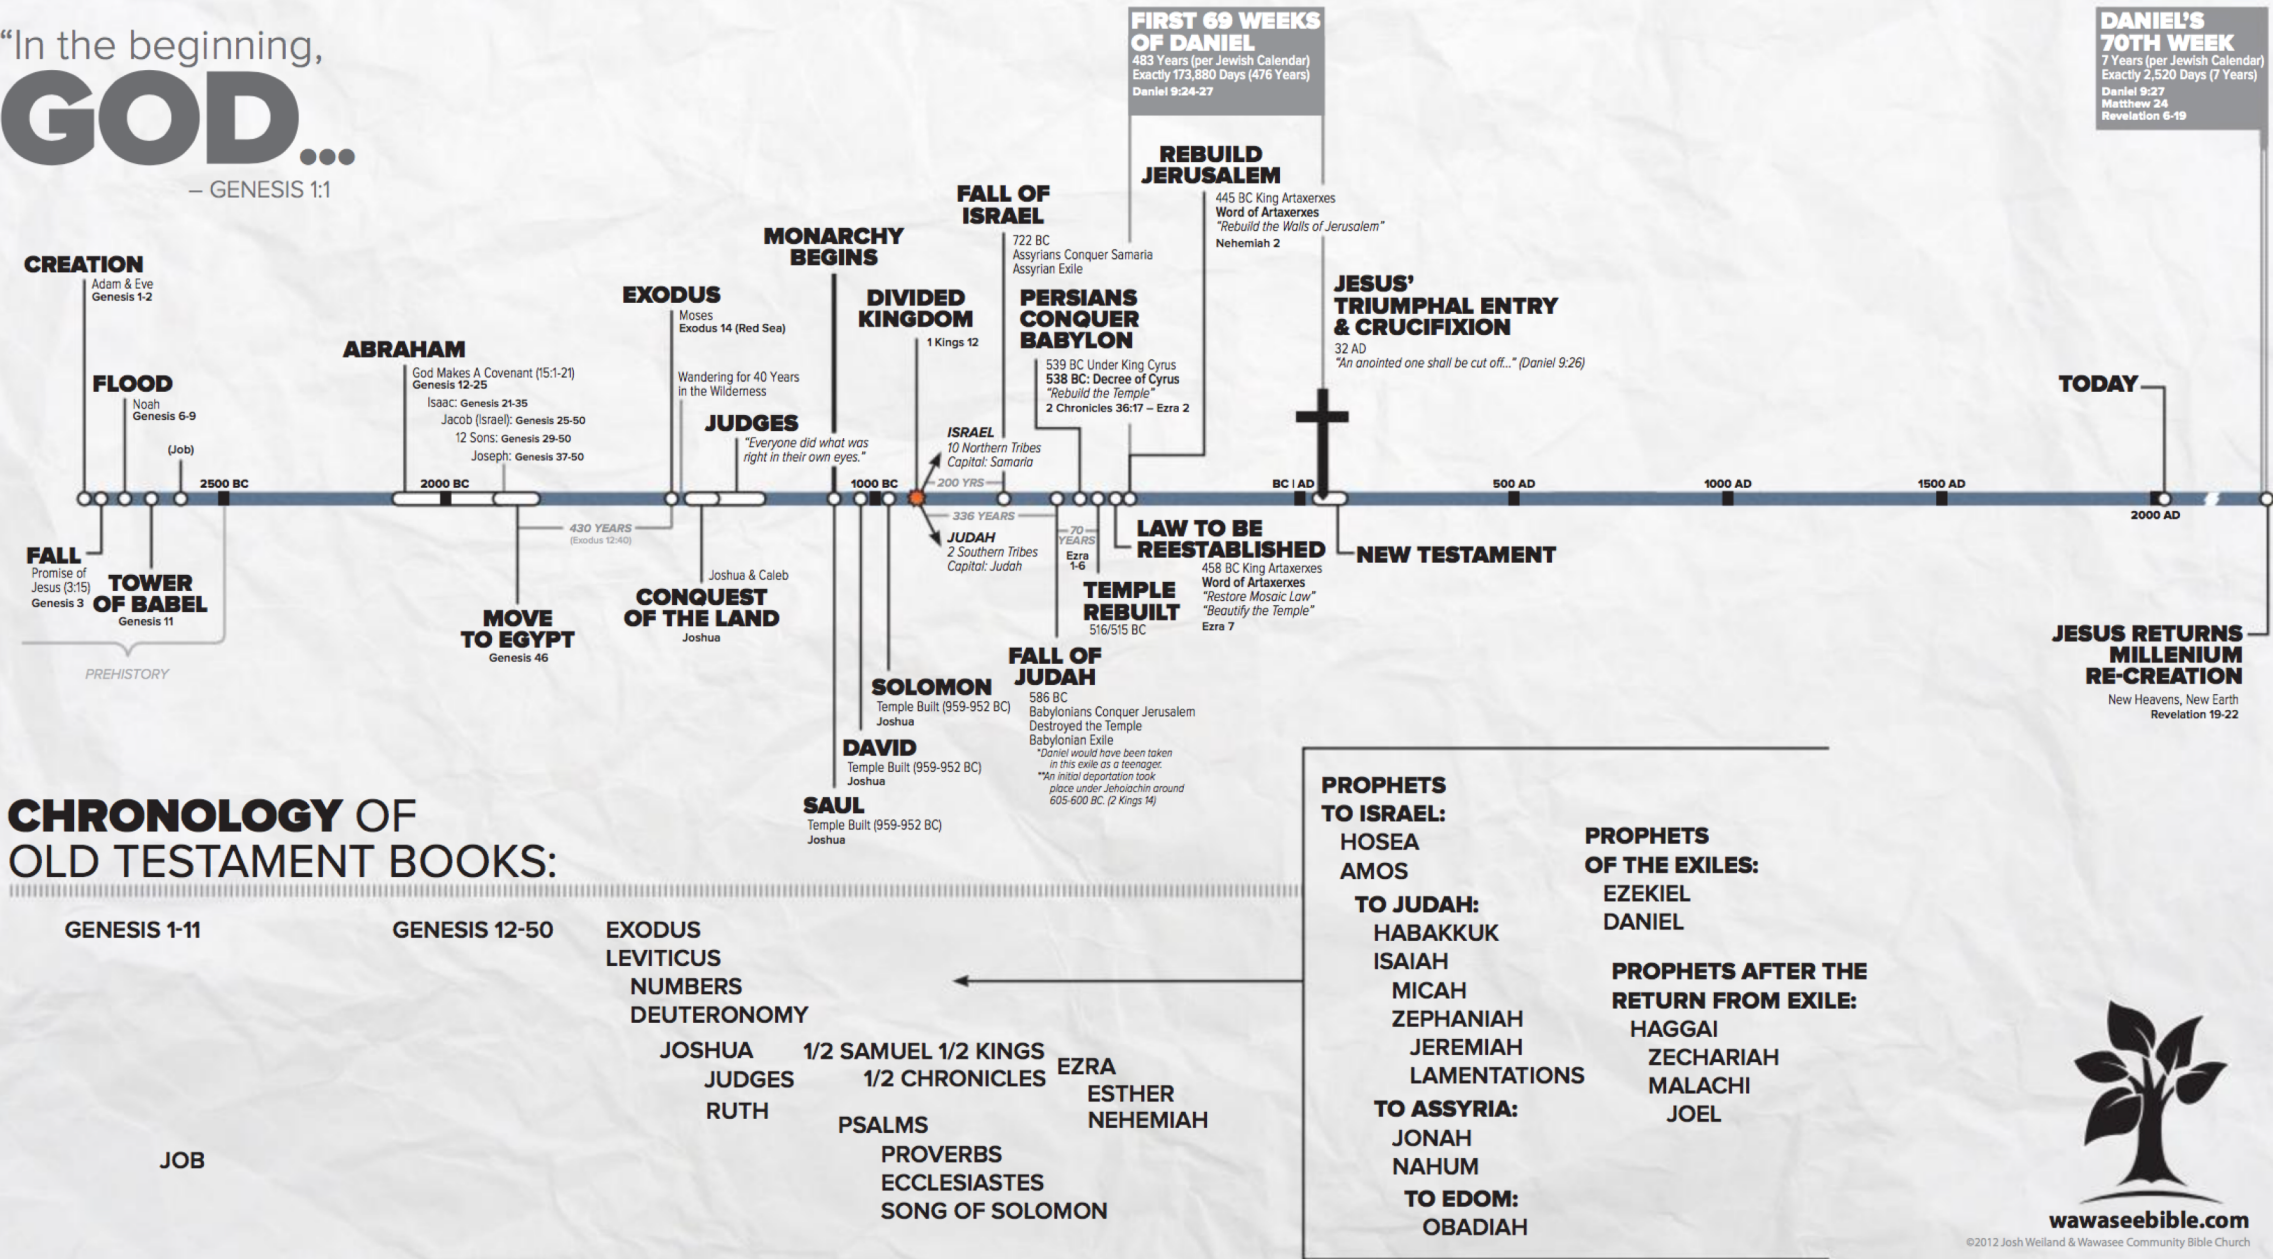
"In the beginning,
GOD...
– GENESIS 1:1

FIRST 69 WEEKS OF DANIEL
483 Years (per Jewish Calendar)
Exactly 173,880 Days (476 Years)
Daniel 9:24-27

DANIEL'S 70TH WEEK
7 Years (per Jewish Calendar)
Exactly 2,520 Days (7 Years)
Daniel 9:27
Matthew 24
Revelation 6-19

CREATION
Adam & Eve
Genesis 1-2

FLOOD
Noah
Genesis 6-9

(Job)

ABRAHAM
God Makes A Covenant (15:1-21)
Genesis 12-25
Isaac: Genesis 21-35
Jacob (Israel): Genesis 25-50
12 Sons: Genesis 29-50
Joseph: Genesis 37-50

EXODUS
Moses
Exodus 14 (Red Sea)
Wandering for 40 Years in the Wilderness

JUDGES
"Everyone did what was right in their own eyes."

MONARCHY BEGINS

DIVIDED KINGDOM
1 Kings 12

FALL OF ISRAEL
722 BC
Assyrians Conquer Samaria
Assyrian Exile

REBUILD JERUSALEM
445 BC King Artaxerxes
Word of Artaxerxes
"Rebuild the Walls of Jerusalem"
Nehemiah 2

PERSIANS CONQUER BABYLON
539 BC Under King Cyrus
538 BC: Decree of Cyrus
"Rebuild the Temple"
2 Chronicles 36:17 – Ezra 2

JESUS' TRIUMPHAL ENTRY & CRUCIFIXION
32 AD
"An anointed one shall be cut off..." (Daniel 9:26)

TODAY

ISRAEL
10 Northern Tribes
Capital: Samaria

200 YRS
336 YEARS

JUDAH
2 Southern Tribes
Capital: Judah

2500 BC
2000 BC
1000 BC
BC | AD
500 AD
1000 AD
1500 AD
2000 AD

430 YEARS
(Exodus 12:40)

70 YEARS
Ezra 1-6

FALL
Promise of Jesus (3:15)
Genesis 3

TOWER OF BABEL
Genesis 11

PREHISTORY

MOVE TO EGYPT
Genesis 46

Joshua & Caleb
CONQUEST OF THE LAND
Joshua

LAW TO BE REESTABLISHED
458 BC King Artaxerxes
Word of Artaxerxes
"Restore Mosaic Law"
"Beautify the Temple"
Ezra 7

NEW TESTAMENT

TEMPLE REBUILT
516/515 BC

FALL OF JUDAH
586 BC
Babylonians Conquer Jerusalem
Destroyed the Temple
Babylonian Exile
*Daniel would have been taken in this exile as a teenager.
**An initial deportation took place under Jehoiachin around 605-600 BC. (2 Kings 14)

SOLOMON
Temple Built (959-952 BC)
Joshua

DAVID
Temple Built (959-952 BC)
Joshua

SAUL
Temple Built (959-952 BC)
Joshua

JESUS RETURNS
MILLENIUM
RE-CREATION
New Heavens, New Earth
Revelation 19-22

CHRONOLOGY OF OLD TESTAMENT BOOKS:

GENESIS 1-11
JOB
GENESIS 12-50
EXODUS
LEVITICUS
NUMBERS
DEUTERONOMY
JOSHUA
JUDGES
RUTH
1/2 SAMUEL 1/2 KINGS
1/2 CHRONICLES
PSALMS
PROVERBS
ECCLESIASTES
SONG OF SOLOMON
EZRA
ESTHER
NEHEMIAH

PROPHETS TO ISRAEL:
HOSEA
AMOS
TO JUDAH:
HABAKKUK
ISAIAH
MICAH
ZEPHANIAH
JEREMIAH
LAMENTATIONS
TO ASSYRIA:
JONAH
NAHUM
TO EDOM:
OBADIAH

PROPHETS OF THE EXILES:
EZEKIEL
DANIEL

PROPHETS AFTER THE RETURN FROM EXILE:
HAGGAI
ZECHARIAH
MALACHI
JOEL

wawaseebible.com
©2012 Josh Weiland & Wawasee Community Bible Church